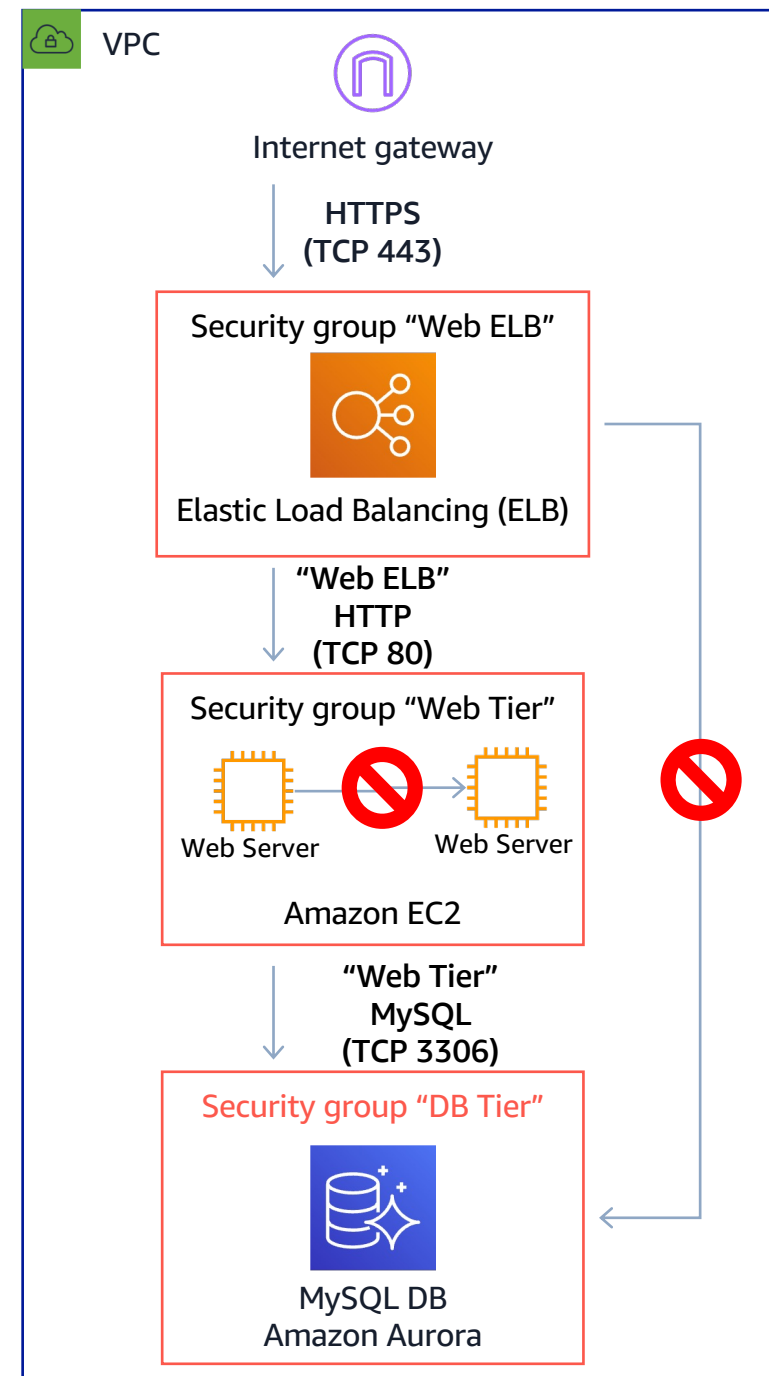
VPC

Internet gateway

HTTPS
(TCP 443)

Security group “Web ELB”

Elastic Load Balancing (ELB)

“Web ELB”
HTTP
(TCP 80)

Security group “Web Tier”

Web Server

Web Server

Amazon EC2

“Web Tier”
MySQL
(TCP 3306)

Security group “DB Tier”

MySQL DB
Amazon Aurora